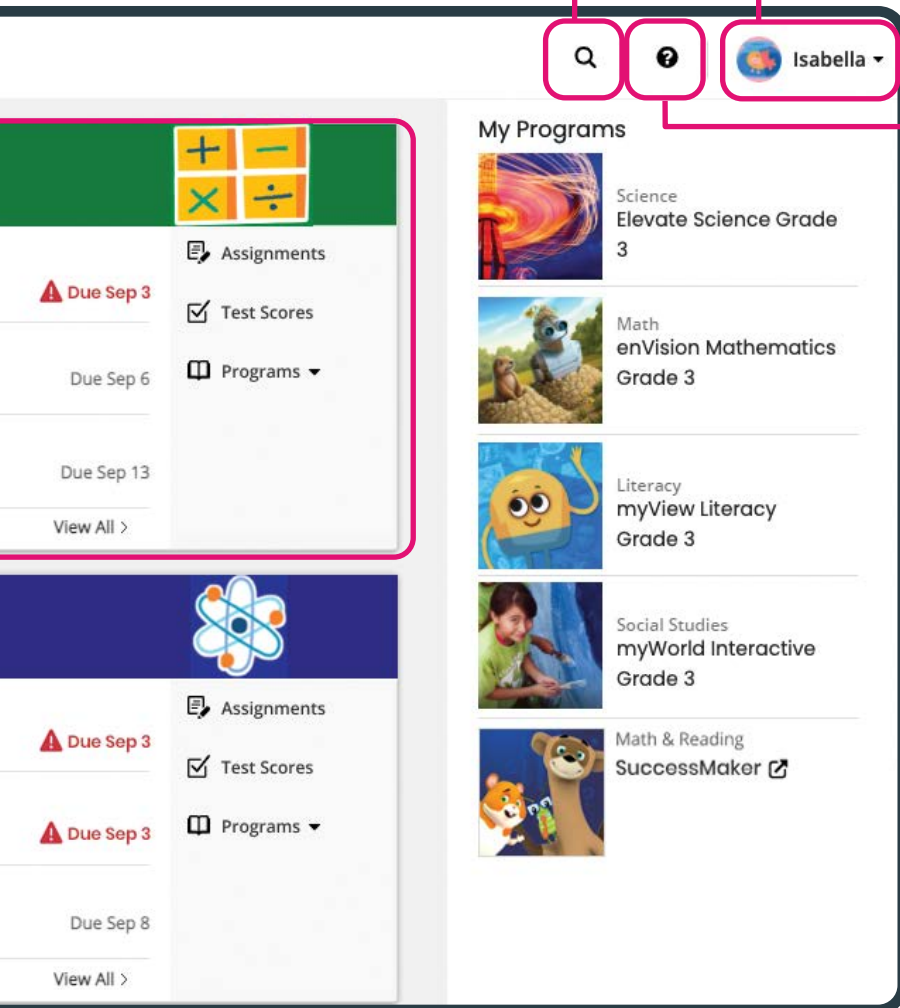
Isabella

$+$ $-$ $\times$ $\div$

Assignments

Test Scores

Programs

Due Sep 3

Due Sep 6

Due Sep 13

View All >

Assignments

Test Scores

Programs

Due Sep 3

Due Sep 3

Due Sep 8

View All >

My Programs

Science
Elevate Science Grade 3

Math
enVision Mathematics Grade 3

Literacy
myView Literacy Grade 3

Social Studies
myWorld Interactive Grade 3

Math & Reading
SuccessMaker